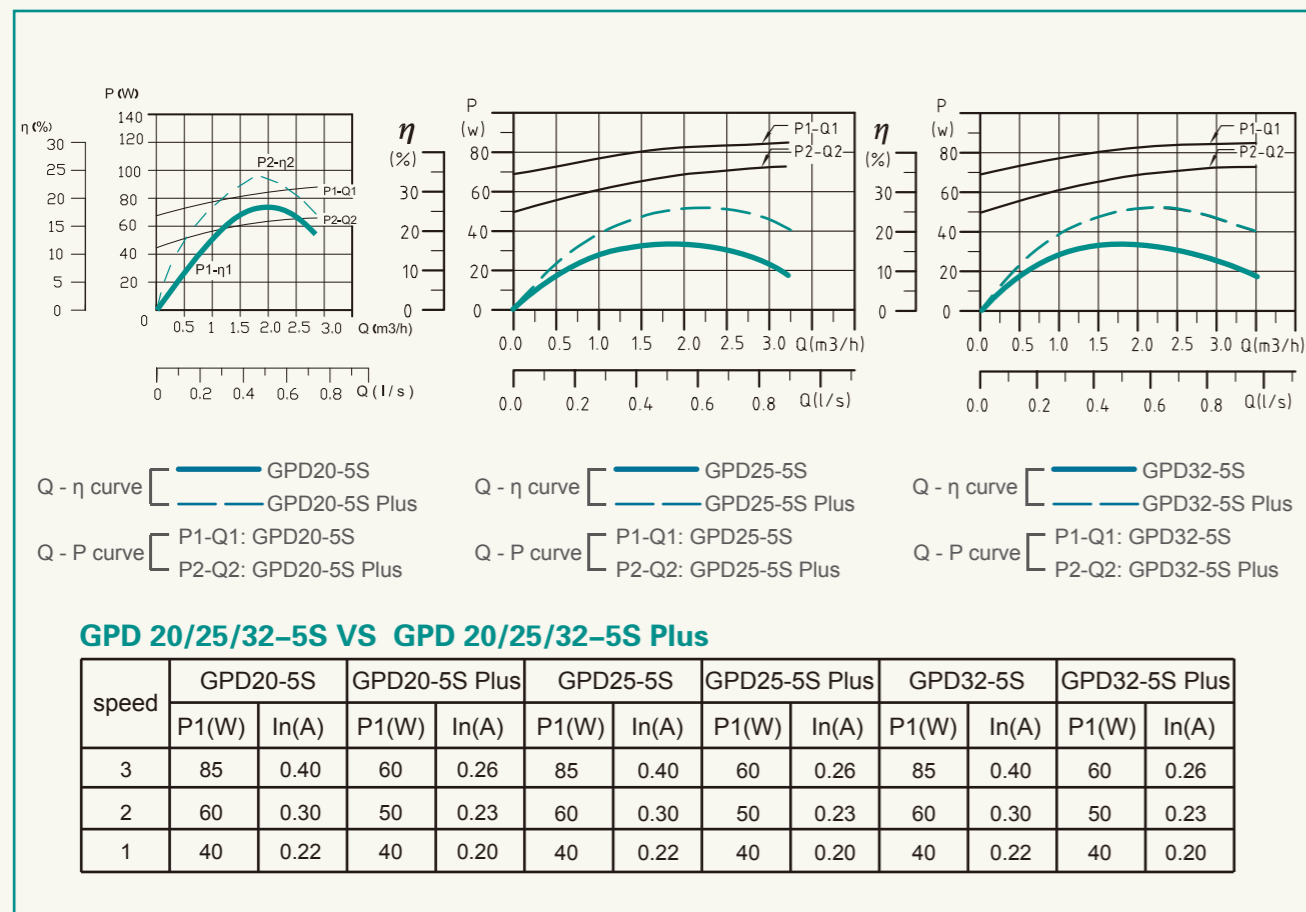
η (%)
30
25
20
15
10
5
0

P (W)
140
120
100
80
60
40
20
0

P2-η2
P1-Q1
P2-Q2
P1-η1

0.5 1 1.5 2.0 2.5 3.0 Q (m3/h)

0 0.2 0.4 0.6 0.8 Q (l/s)

η
(%)
30
20
10
0

P
(w)
80
60
40
20
0

P1-Q1
P2-Q2

0.0 0.5 1.0 1.5 2.0 2.5 3.0 Q(m3/h)

0.0 0.2 0.4 0.6 0.8 Q(l/s)

η
(%)
30
20
10
0

P
(w)
80
60
40
20
0

P1-Q1
P2-Q2

0.0 0.5 1.0 1.5 2.0 2.5 3.0 Q(m3/h)

0.0 0.2 0.4 0.6 0.8 Q(l/s)

Q - η curve
GPD20-5S
GPD20-5S Plus

Q - P curve
P1-Q1: GPD20-5S
P2-Q2: GPD20-5S Plus

Q - η curve
GPD25-5S
GPD25-5S Plus

Q - P curve
P1-Q1: GPD25-5S
P2-Q2: GPD25-5S Plus

Q - η curve
GPD32-5S
GPD32-5S Plus

Q - P curve
P1-Q1: GPD32-5S
P2-Q2: GPD32-5S Plus

GPD 20/25/32-5S VS GPD 20/25/32-5S Plus

| speed | GPD20-5S | | GPD20-5S Plus | | GPD25-5S | | GPD25-5S Plus | | GPD32-5S | | GPD32-5S Plus | |
|---|---|---|---|---|---|---|---|---|---|---|---|---|
| | P1(W) | In(A) | P1(W) | In(A) | P1(W) | In(A) | P1(W) | In(A) | P1(W) | In(A) | P1(W) | In(A) |
| 3 | 85 | 0.40 | 60 | 0.26 | 85 | 0.40 | 60 | 0.26 | 85 | 0.40 | 60 | 0.26 |
| 2 | 60 | 0.30 | 50 | 0.23 | 60 | 0.30 | 50 | 0.23 | 60 | 0.30 | 50 | 0.23 |
| 1 | 40 | 0.22 | 40 | 0.20 | 40 | 0.22 | 40 | 0.20 | 40 | 0.22 | 40 | 0.20 |